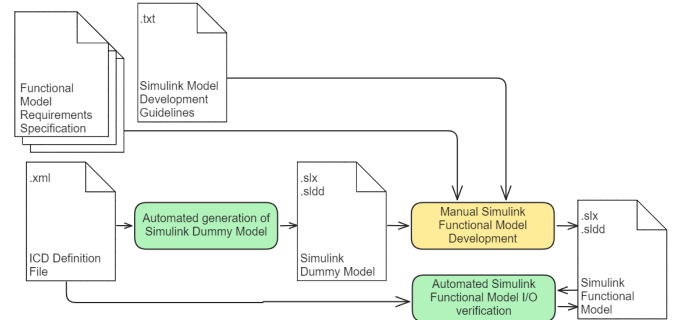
Functional Model Requirements Specification

.txt

Simulink Model Development Guidelines

.xml

ICD Definition File

Automated generation of Simulink Dummy Model

.slx
.sldd

Simulink Dummy Model

Manual Simulink Functional Model Development

.slx
.sldd

Simulink Functional Model

Automated Simulink Functional Model I/O verification